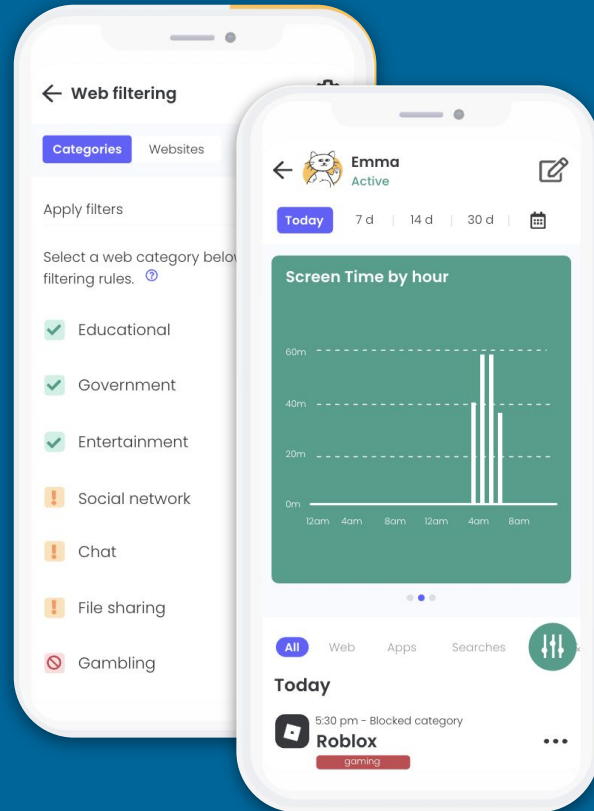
Web filtering

Categories Websites

Apply filters

Select a web category below filtering rules.

Educational

Government

Entertainment

Social network

Chat

File sharing

Gambling

Emma
Active

Today 7 d 14 d 30 d

Screen Time by hour

60m
40m
20m
0m
12am 4am 8am 12am 4am 8am

All Web Apps Searches

Today

5:30 pm - Blocked category
Roblox
gaming